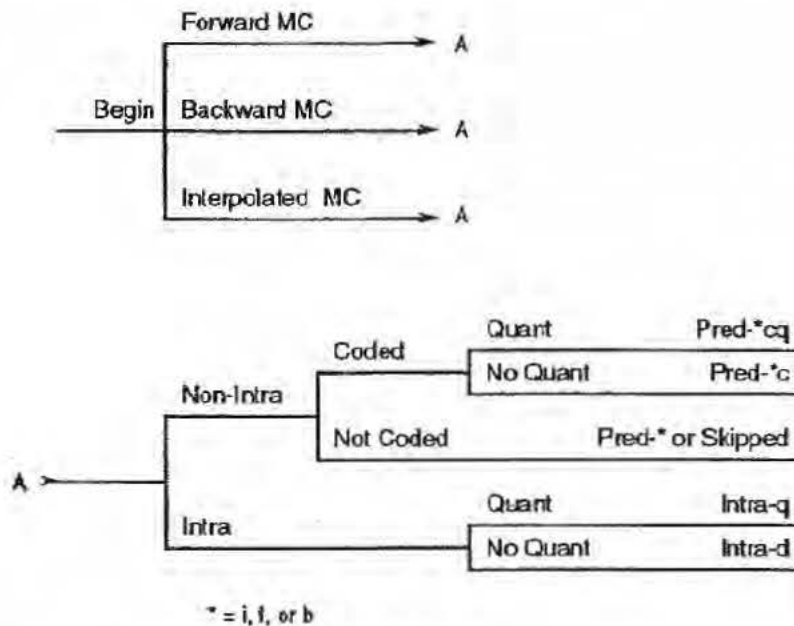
Forward MC

A

Begin

Backward MC

A

Interpolated MC

A

Coded

Quant

Pred-*cq

No Quant

Pred-*c

Non-Intra

Not Coded

Pred-* or Skipped

A

Quant

Intra-q

Intra

No Quant

Intra-d

* = i, f, or b